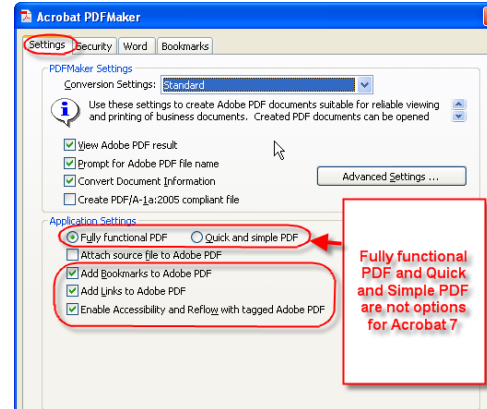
Acrobat PDFMaker

Settings | Security | Word | Bookmarks

PDFMaker Settings

Conversion Settings: Standard

Use these settings to create Adobe PDF documents suitable for reliable viewing and printing of business documents. Created PDF documents can be opened

View Adobe PDF result

Prompt for Adobe PDF file name

Convert Document Information

Create PDF/A-1a:2005 compliant file

Advanced Settings ...

Application Settings

Fully functional PDF

Quick and simple PDF

Attach source file to Adobe PDF

Add Bookmarks to Adobe PDF

Add Links to Adobe PDF

Enable Accessibility and Reflow with tagged Adobe PDF

Fully functional PDF and Quick and Simple PDF are not options for Acrobat 7